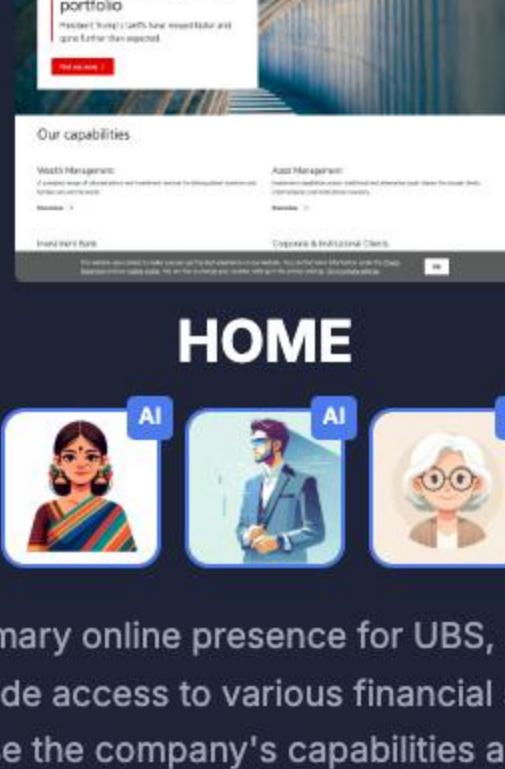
portfolio
President Trump's tariffs have moved faster and gone further than expected.
Find out more

Our capabilities

Wealth Management
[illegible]
Overview

Asset Management
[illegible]
Overview

Investment Bank

Corporate & Institutional Clients

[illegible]
OK

HOME

AI

AI

mary online presence for UBS,
de access to various financial
e the company's capabilities a